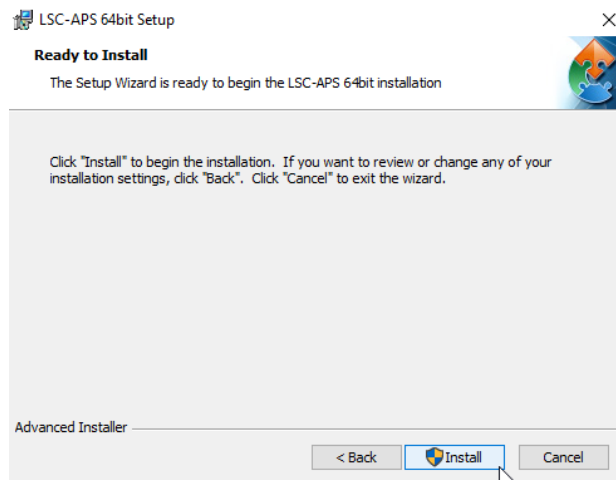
LSC-APS 64bit Setup

Ready to Install

The Setup Wizard is ready to begin the LSC-APS 64bit installation

Click "Install" to begin the installation. If you want to review or change any of your installation settings, click "Back". Click "Cancel" to exit the wizard.

Advanced Installer

< Back

Install

Cancel